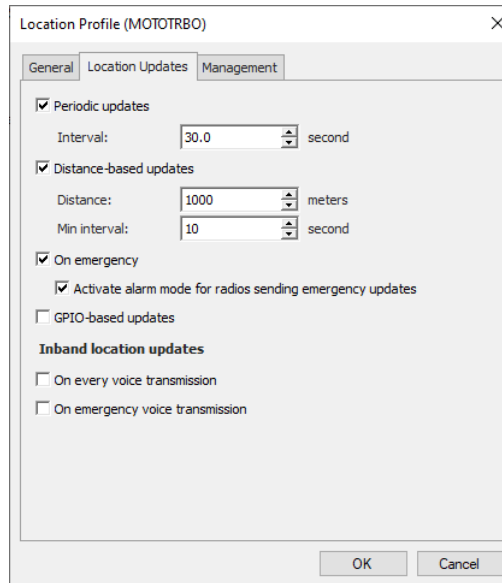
Location Profile (MOTOTRBO)

×

General | Location Updates | Management

☑ Periodic updates

Interval: 30.0 second

☑ Distance-based updates

Distance: 1000 meters

Min interval: 10 second

☑ On emergency

☑ Activate alarm mode for radios sending emergency updates

☐ GPIO-based updates

Inband location updates

☐ On every voice transmission

☐ On emergency voice transmission

OK | Cancel